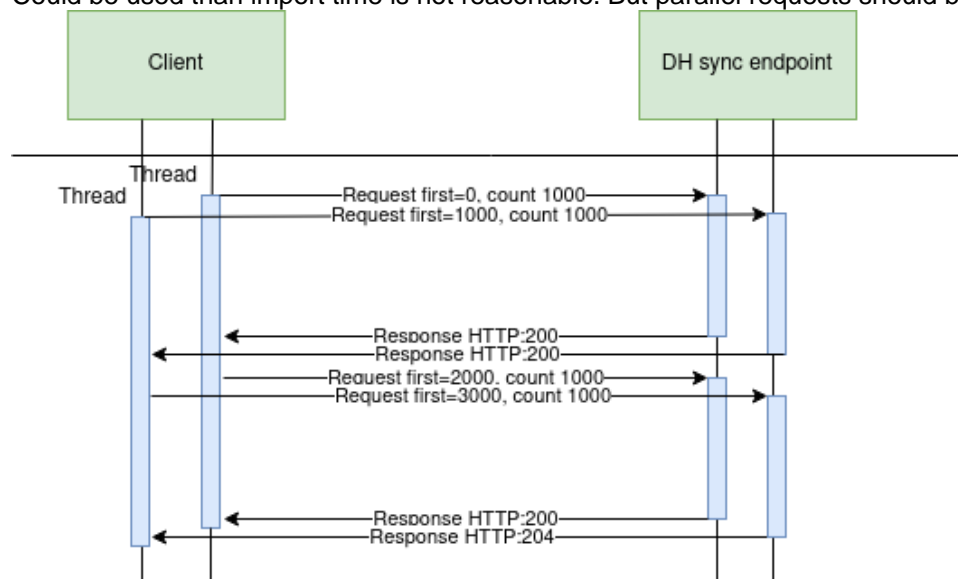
Could be used than import time is not reasonable. But parallel requests should b

Client

DH sync endpoint

Thread

Thread

Request first=0, count 1000

Request first=1000, count 1000

Response HTTP:200

Response HTTP:200

Request first=2000, count 1000

Request first=3000, count 1000

Response HTTP:200

Response HTTP:204